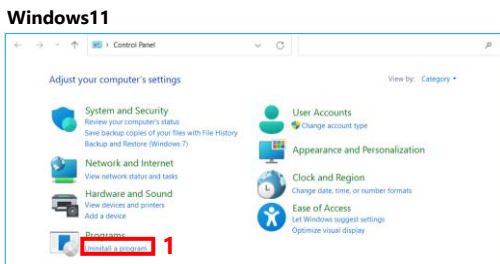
Windows11

Control Panel

Adjust your computer's settings

View by: Category

System and Security
Review your computer's status
Save backup copies of your files with File History
Backup and Restore (Windows 7)

Network and Internet
View network status and tasks

Hardware and Sound
View devices and printers
Add a device

Programs
Uninstall a program

1

User Accounts
Change account type

Appearance and Personalization

Clock and Region
Change date, time, or number formats

Ease of Access
Let Windows suggest settings
Optimize visual display